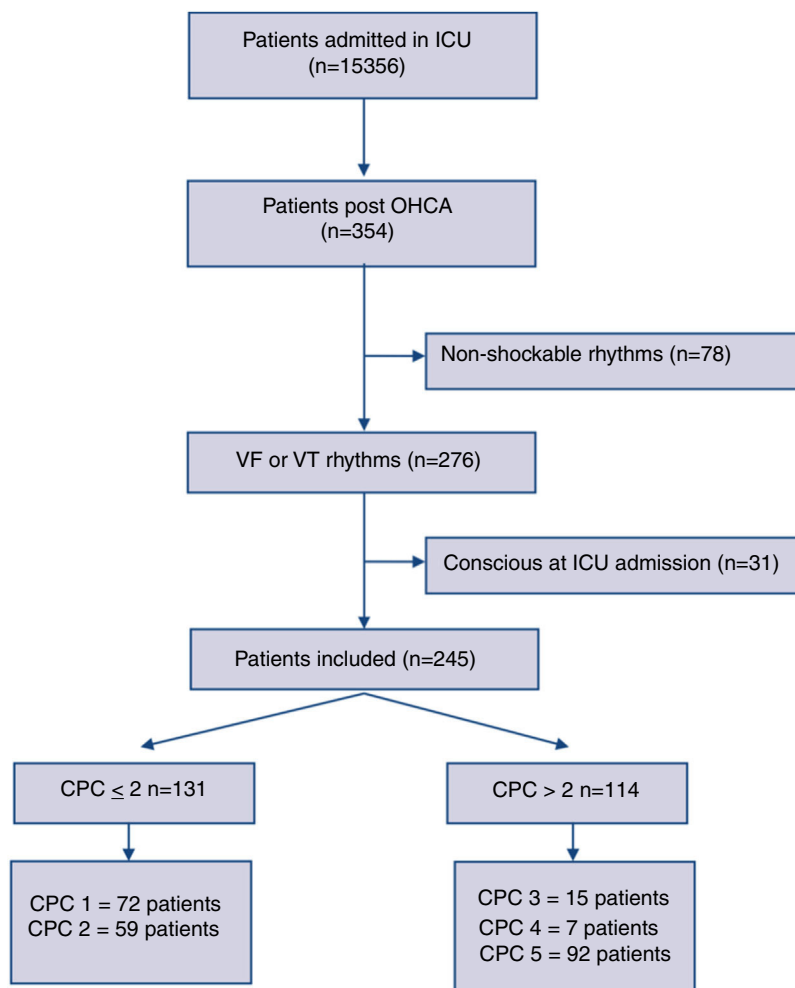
Patients admitted in ICU
(n=15356)

Patients post OHCA
(n=354)

Non-shockable rhythms (n=78)

VF or VT rhythms (n=276)

Conscious at ICU admission (n=31)

Patients included (n=245)

CPC $\leq$ 2 n=131

CPC > 2 n=114

CPC 1 = 72 patients
CPC 2 = 59 patients

CPC 3 = 15 patients
CPC 4 = 7 patients
CPC 5 = 92 patients